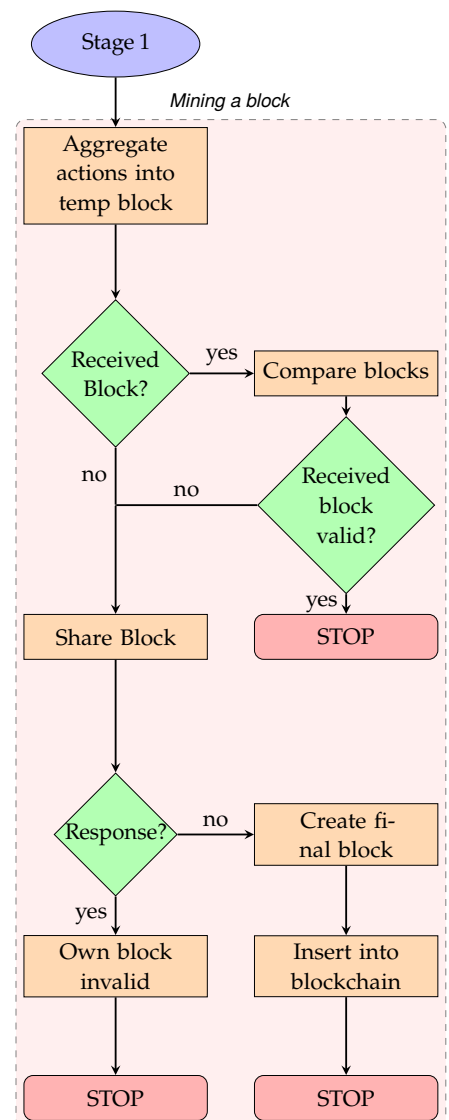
Stage 1

Mining a block

Aggregate actions into temp block

Received Block?

yes

Compare blocks

no

no

Received block valid?

yes

Share Block

STOP

Response?

no

Create final block

yes

Own block invalid

Insert into blockchain

STOP

STOP